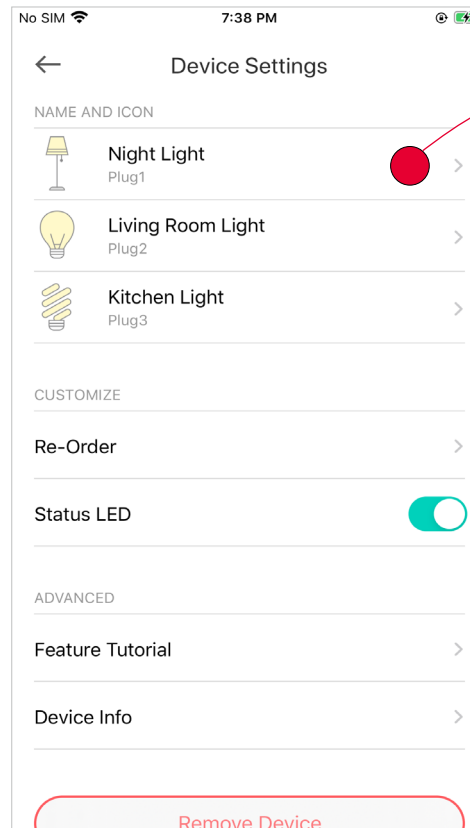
No SIM 7:38 PM

Device Settings

NAME AND ICON

Night Light
Plug1

Living Room Light
Plug2

Kitchen Light
Plug3

CUSTOMIZE

Re-Order

Status LED

ADVANCED

Feature Tutorial

Device Info

Remove Device